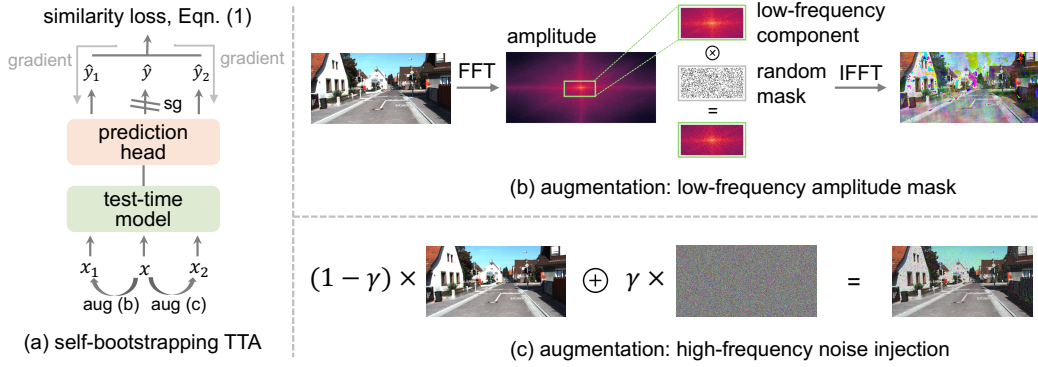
similarity loss, Eqn. (1)

gradient

gradient

$\hat{y}_1$ $\hat{y}$ $\hat{y}_2$

sg

prediction head

test-time model

$x_1$ $x$ $x_2$

aug (b) aug (c)

(a) self-bootstrapping TTA

FFT

amplitude

low-frequency component

$\otimes$

random mask

=

IFFT

(b) augmentation: low-frequency amplitude mask

$(1-\gamma)\times$ $\oplus$ $\gamma\times$ =

(c) augmentation: high-frequency noise injection